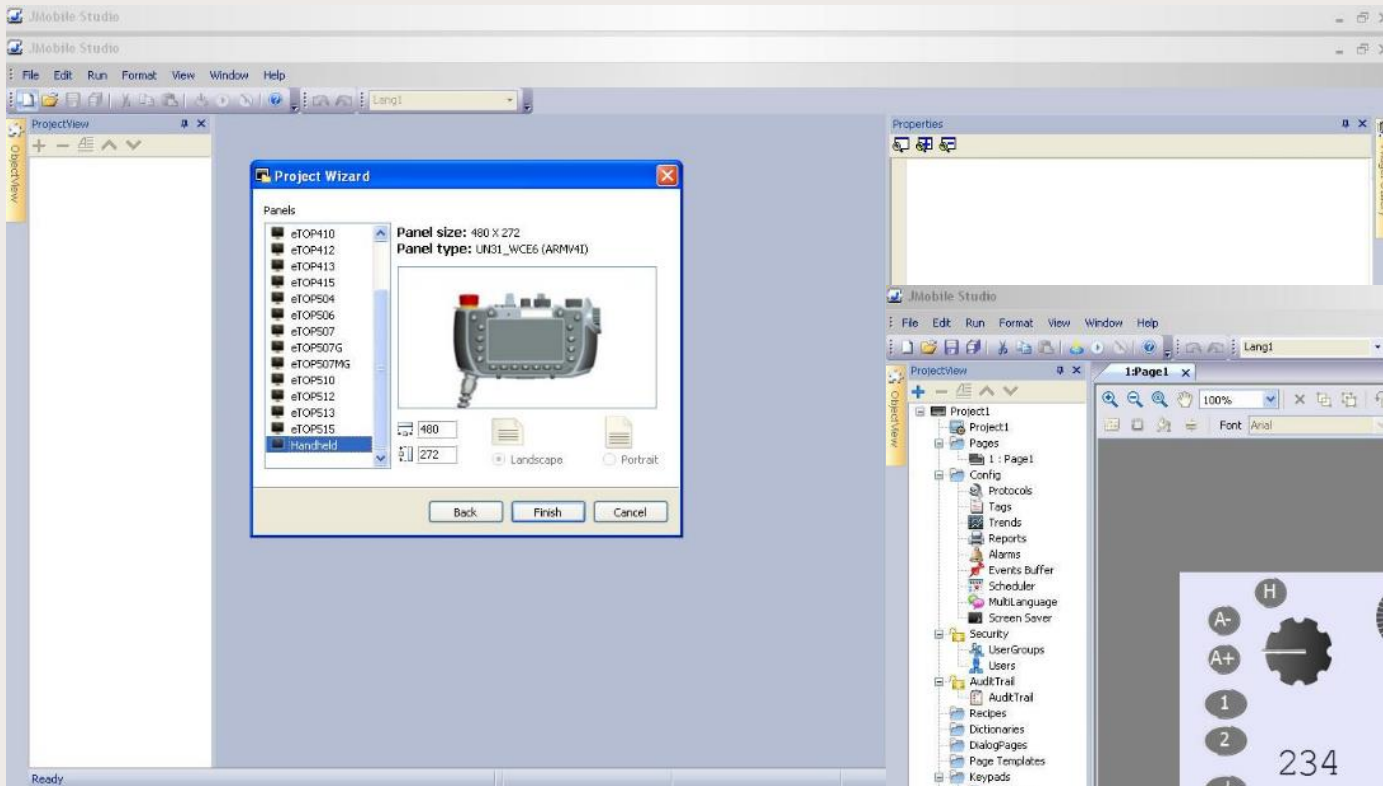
JMobile Studio

JMobile Studio

File Edit Run Format View Window Help

Lang1

ProjectView

ObjectView

Project Wizard

Panels

eTOP410
eTOP412
eTOP413
eTOP415
eTOP504
eTOP506
eTOP507
eTOP507G
eTOP507MG
eTOP510
eTOP512
eTOP513
eTOP515
Handheld

Panel size: 480 X 272
Panel type: UN31_WCE6 (ARMV4I)

480
272

Landscape
Portrait

Back Finish Cancel

Properties

JMobile Studio

File Edit Run Format View Window Help

Lang1

ProjectView

ObjectView

1:Page1

100%

Font Arial

Project1
Project1
Pages
1 : Page1
Config
Protocols
Tags
Trends
Reports
Alarms
Events Buffer
Scheduler
MultiLanguage
Screen Saver
Security
UserGroups
Users
AuditTrail
AuditTrail
Recipes
Dictionaries
DialogPages
Page Templates
Keypads

H
A-
A+
1
2
234

Ready